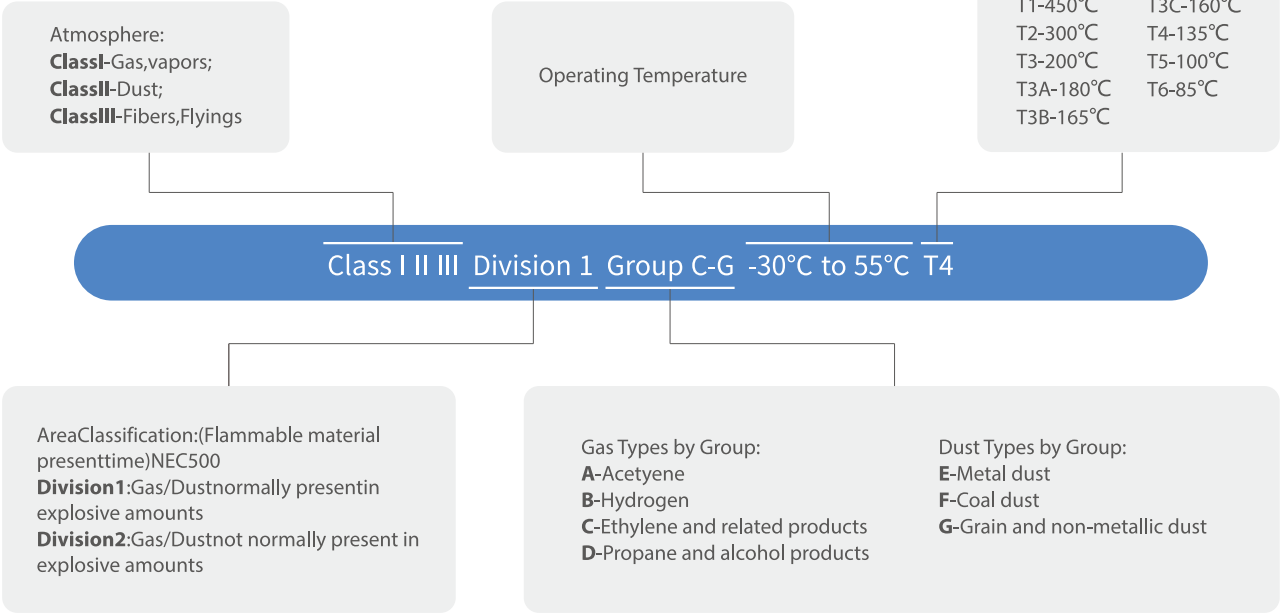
Atmosphere:
**ClassI**-Gas,vapors;
**ClassII**-Dust;
**ClassIII**-Fibers,Flyings

Operating Temperature

T1-450℃ T3C-160℃
T2-300℃ T4-135℃
T3-200℃ T5-100℃
T3A-180℃ T6-85℃
T3B-165℃

Class I II III Division 1 Group C-G -30°C to 55°C T4

AreaClassification:(Flammable material presenttime)NEC500
**Division1**:Gas/Dustnormally presentin explosive amounts
**Division2**:Gas/Dustnot normally present in explosive amounts

Gas Types by Group:
**A**-Acetyene
**B**-Hydrogen
**C**-Ethylene and related products
**D**-Propane and alcohol products

Dust Types by Group:
**E**-Metal dust
**F**-Coal dust
**G**-Grain and non-metallic dust